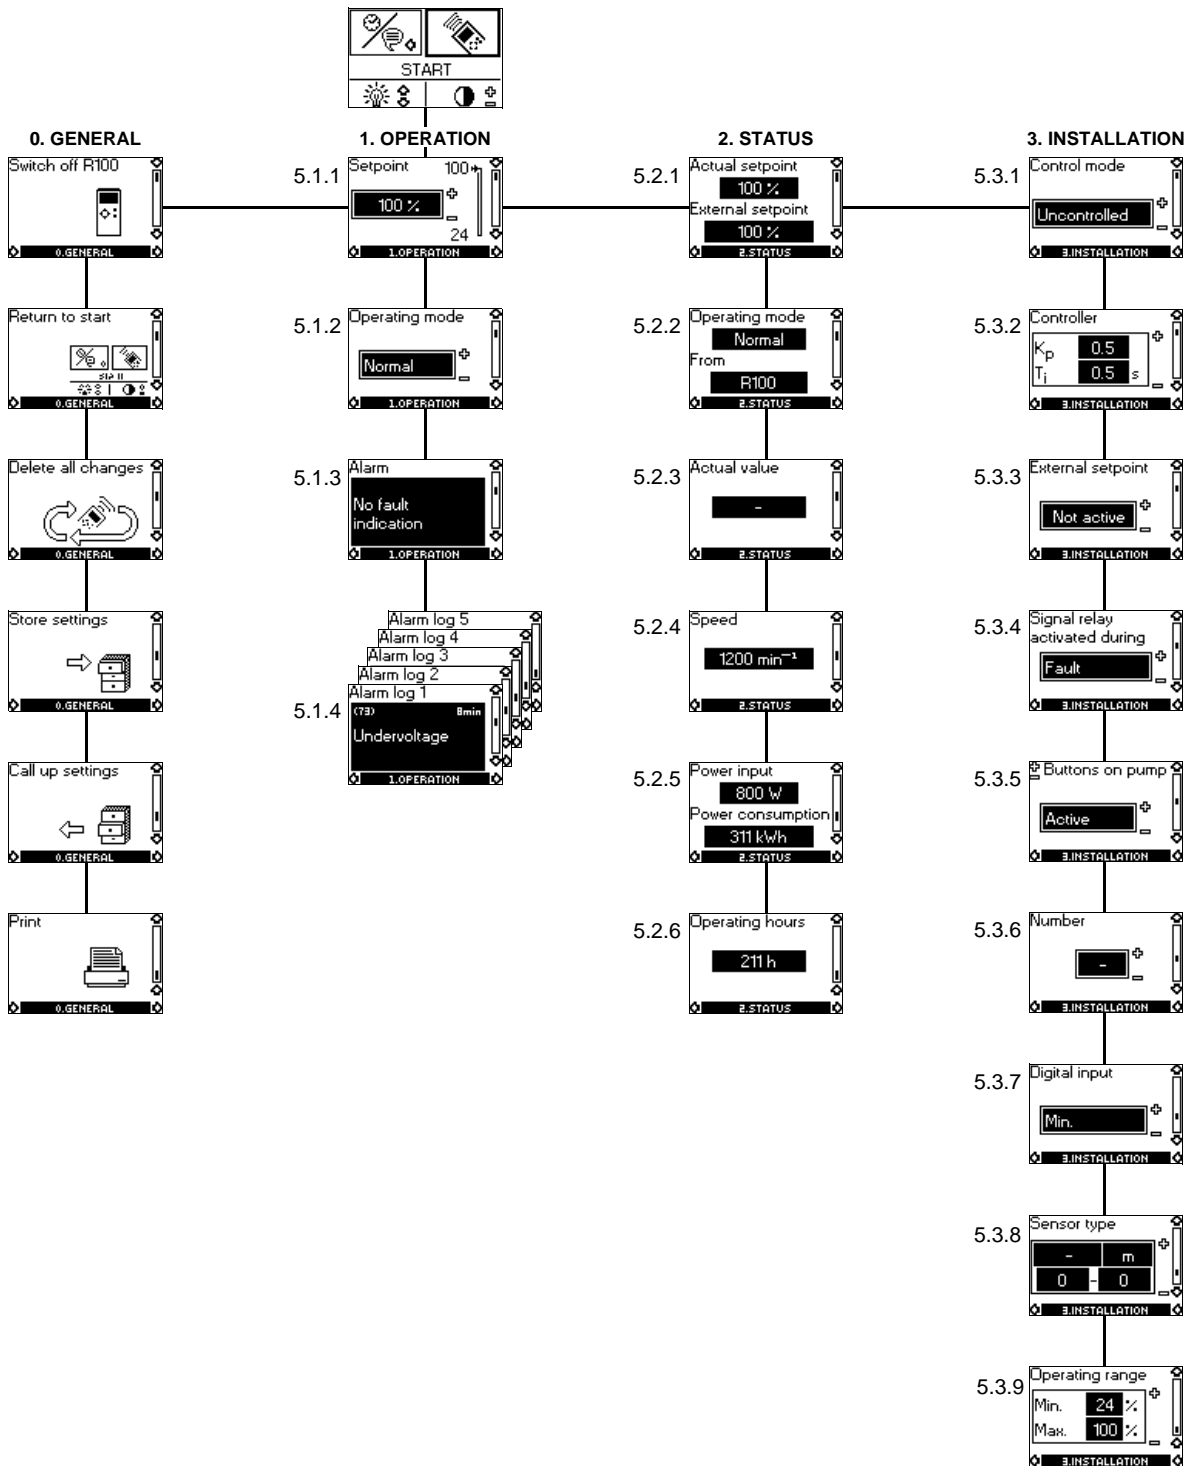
START

0. GENERAL

Switch off R100
0.GENERAL

Return to start
0.GENERAL

Delete all changes
0.GENERAL

Store settings
0.GENERAL

Call up settings
0.GENERAL

Print
0.GENERAL

1. OPERATION

5.1.1
Setpoint
100
100 %
24
1.OPERATION

5.1.2
Operating mode
Normal
1.OPERATION

5.1.3
Alarm
No fault indication
1.OPERATION

5.1.4
Alarm log 5
Alarm log 4
Alarm log 3
Alarm log 2
Alarm log 1
(73) 8min
Undervoltage
1.OPERATION

2. STATUS

5.2.1
Actual setpoint
100 %
External setpoint
100 %
2.STATUS

5.2.2
Operating mode
Normal
From
R100
2.STATUS

5.2.3
Actual value
-
2.STATUS

5.2.4
Speed
1200 min$^{-1}$
2.STATUS

5.2.5
Power input
800 W
Power consumption
311 kWh
2.STATUS

5.2.6
Operating hours
211 h
2.STATUS

3. INSTALLATION

5.3.1
Control mode
Uncontrolled
3.INSTALLATION

5.3.2
Controller
$K_p$ 0.5
$T_i$ 0.5 s
3.INSTALLATION

5.3.3
External setpoint
Not active
3.INSTALLATION

5.3.4
Signal relay activated during
Fault
3.INSTALLATION

5.3.5
Buttons on pump
Active
3.INSTALLATION

5.3.6
Number
-
3.INSTALLATION

5.3.7
Digital input
Min.
3.INSTALLATION

5.3.8
Sensor type
- m
0 - 0
3.INSTALLATION

5.3.9
Operating range
Min. 24 %
Max. 100 %
3.INSTALLATION